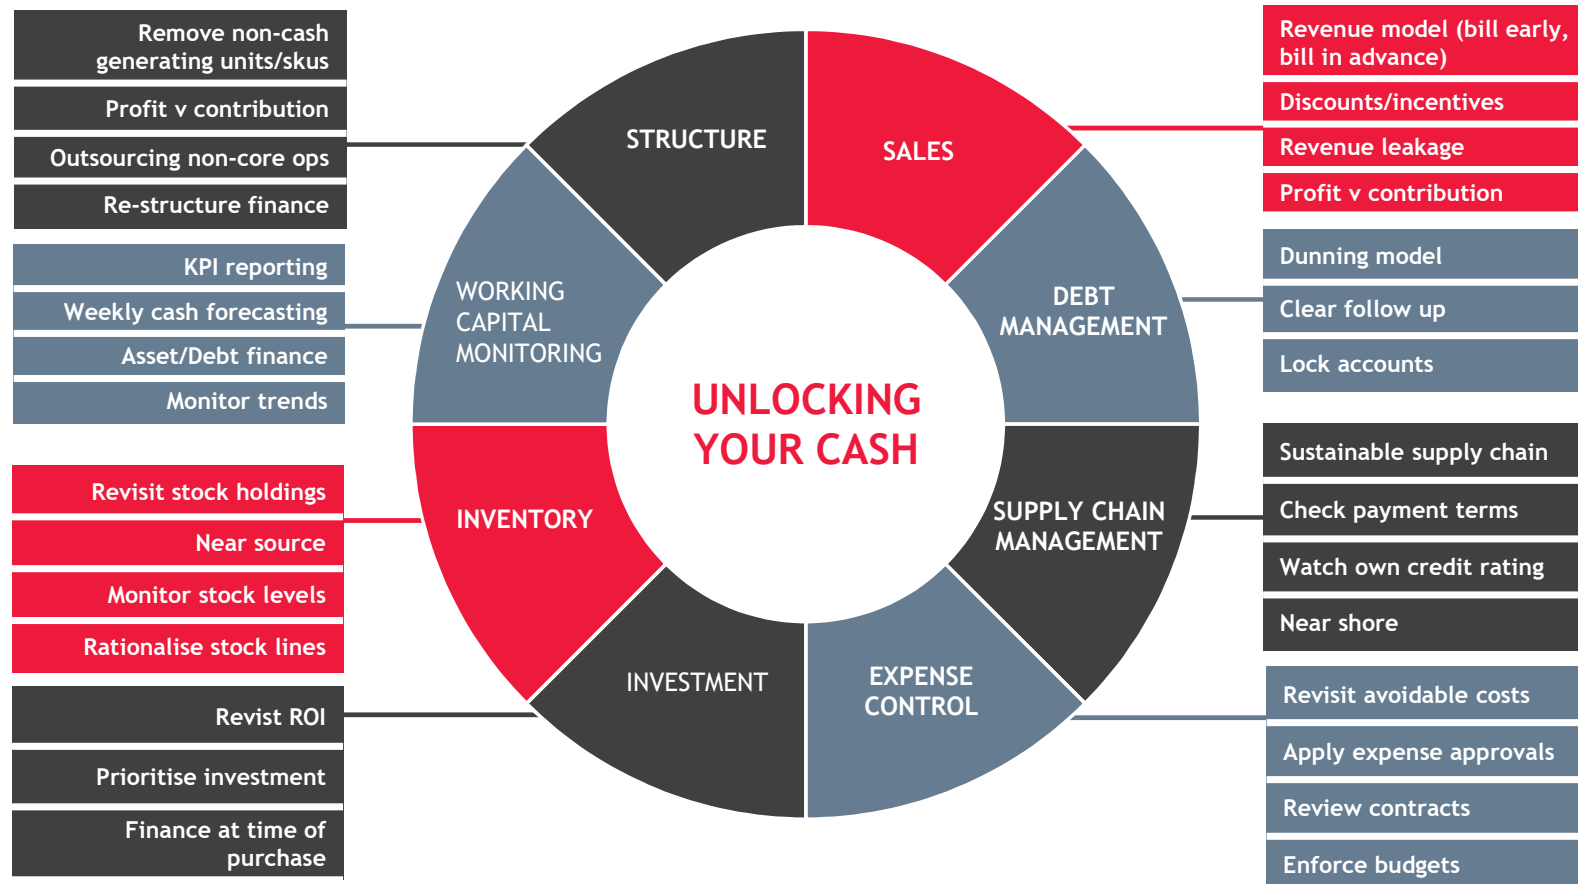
Remove non-cash generating units/skus

Profit v contribution

Outsourcing non-core ops

Re-structure finance

KPI reporting

Weekly cash forecasting

Asset/Debt finance

Monitor trends

Revisit stock holdings

Near source

Monitor stock levels

Rationalise stock lines

Revist ROI

Prioritise investment

Finance at time of purchase

STRUCTURE

SALES

WORKING CAPITAL MONITORING

DEBT MANAGEMENT

UNLOCKING YOUR CASH

INVENTORY

SUPPLY CHAIN MANAGEMENT

INVESTMENT

EXPENSE CONTROL

Revenue model (bill early, bill in advance)

Discounts/incentives

Revenue leakage

Profit v contribution

Dunning model

Clear follow up

Lock accounts

Sustainable supply chain

Check payment terms

Watch own credit rating

Near shore

Revisit avoidable costs

Apply expense approvals

Review contracts

Enforce budgets